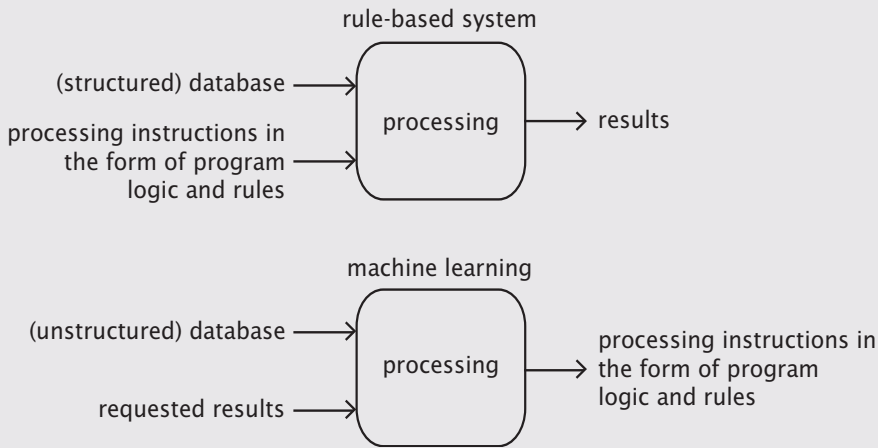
rule-based system

(structured) database

processing instructions in the form of program logic and rules

processing

results

machine learning

(unstructured) database

requested results

processing

processing instructions in the form of program logic and rules